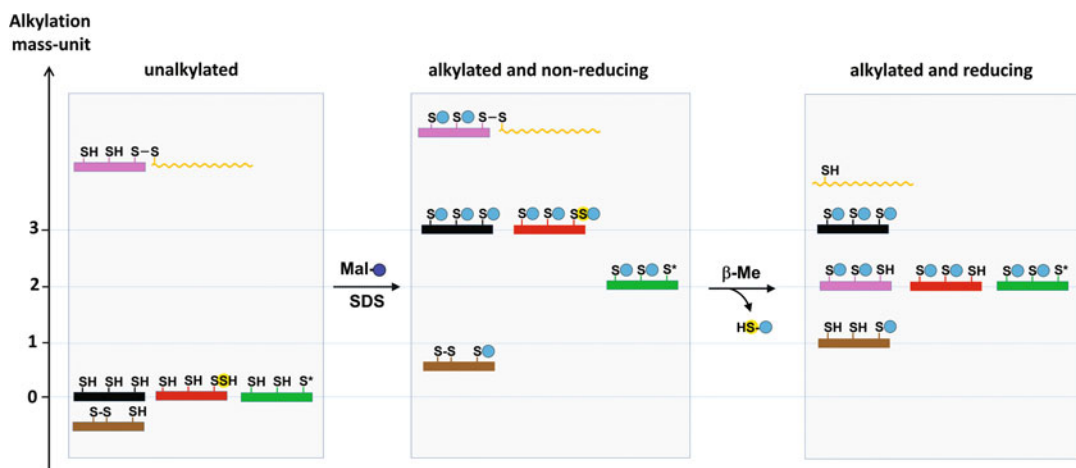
Alkylation mass-unit

unalkylated

SH SH S–S

SH SH SH  SH SH SSH  SH SH S*

S-S SH

3
2
1
0

Mal
SDS

alkylated and non-reducing

S S S–S

S S S  S S SS

S S S*

S-S S

β-Me

HS

alkylated and reducing

SH

S S S

S S SH  S S SH  S S S*

SH SH S